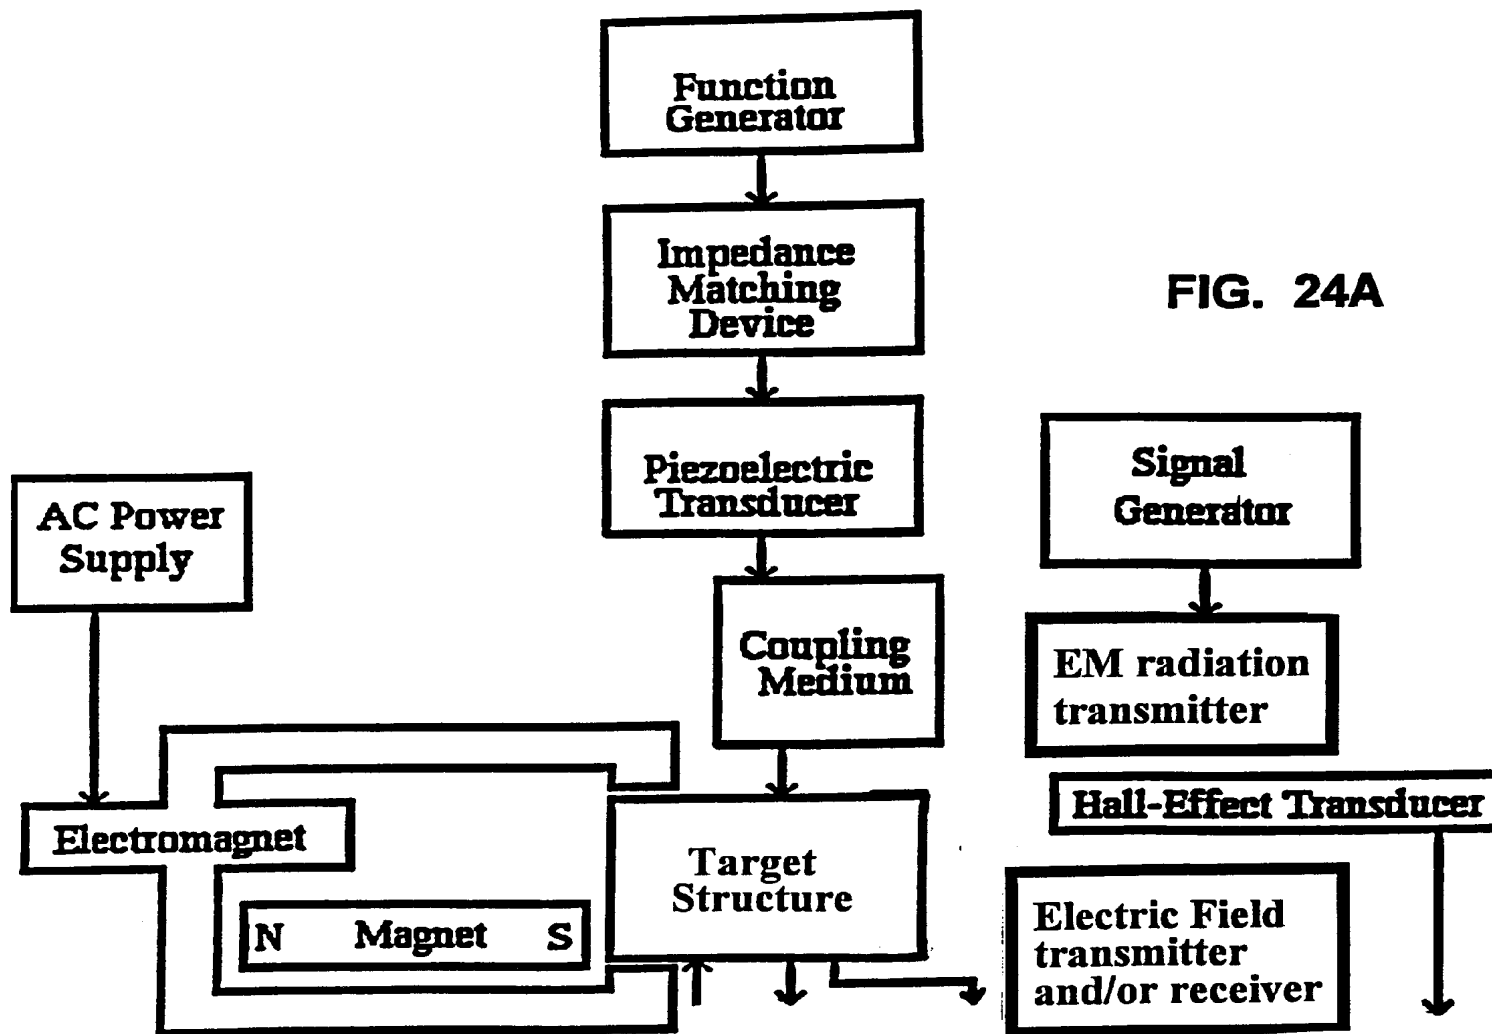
Function Generator

Impedance Matching Device

Piezoelectric Transducer

Coupling Medium

FIG. 24A

Signal Generator

EM radiation transmitter

Hall-Effect Transducer

AC Power Supply

Electromagnet

N Magnet S

Target Structure

Electric Field transmitter and/or receiver